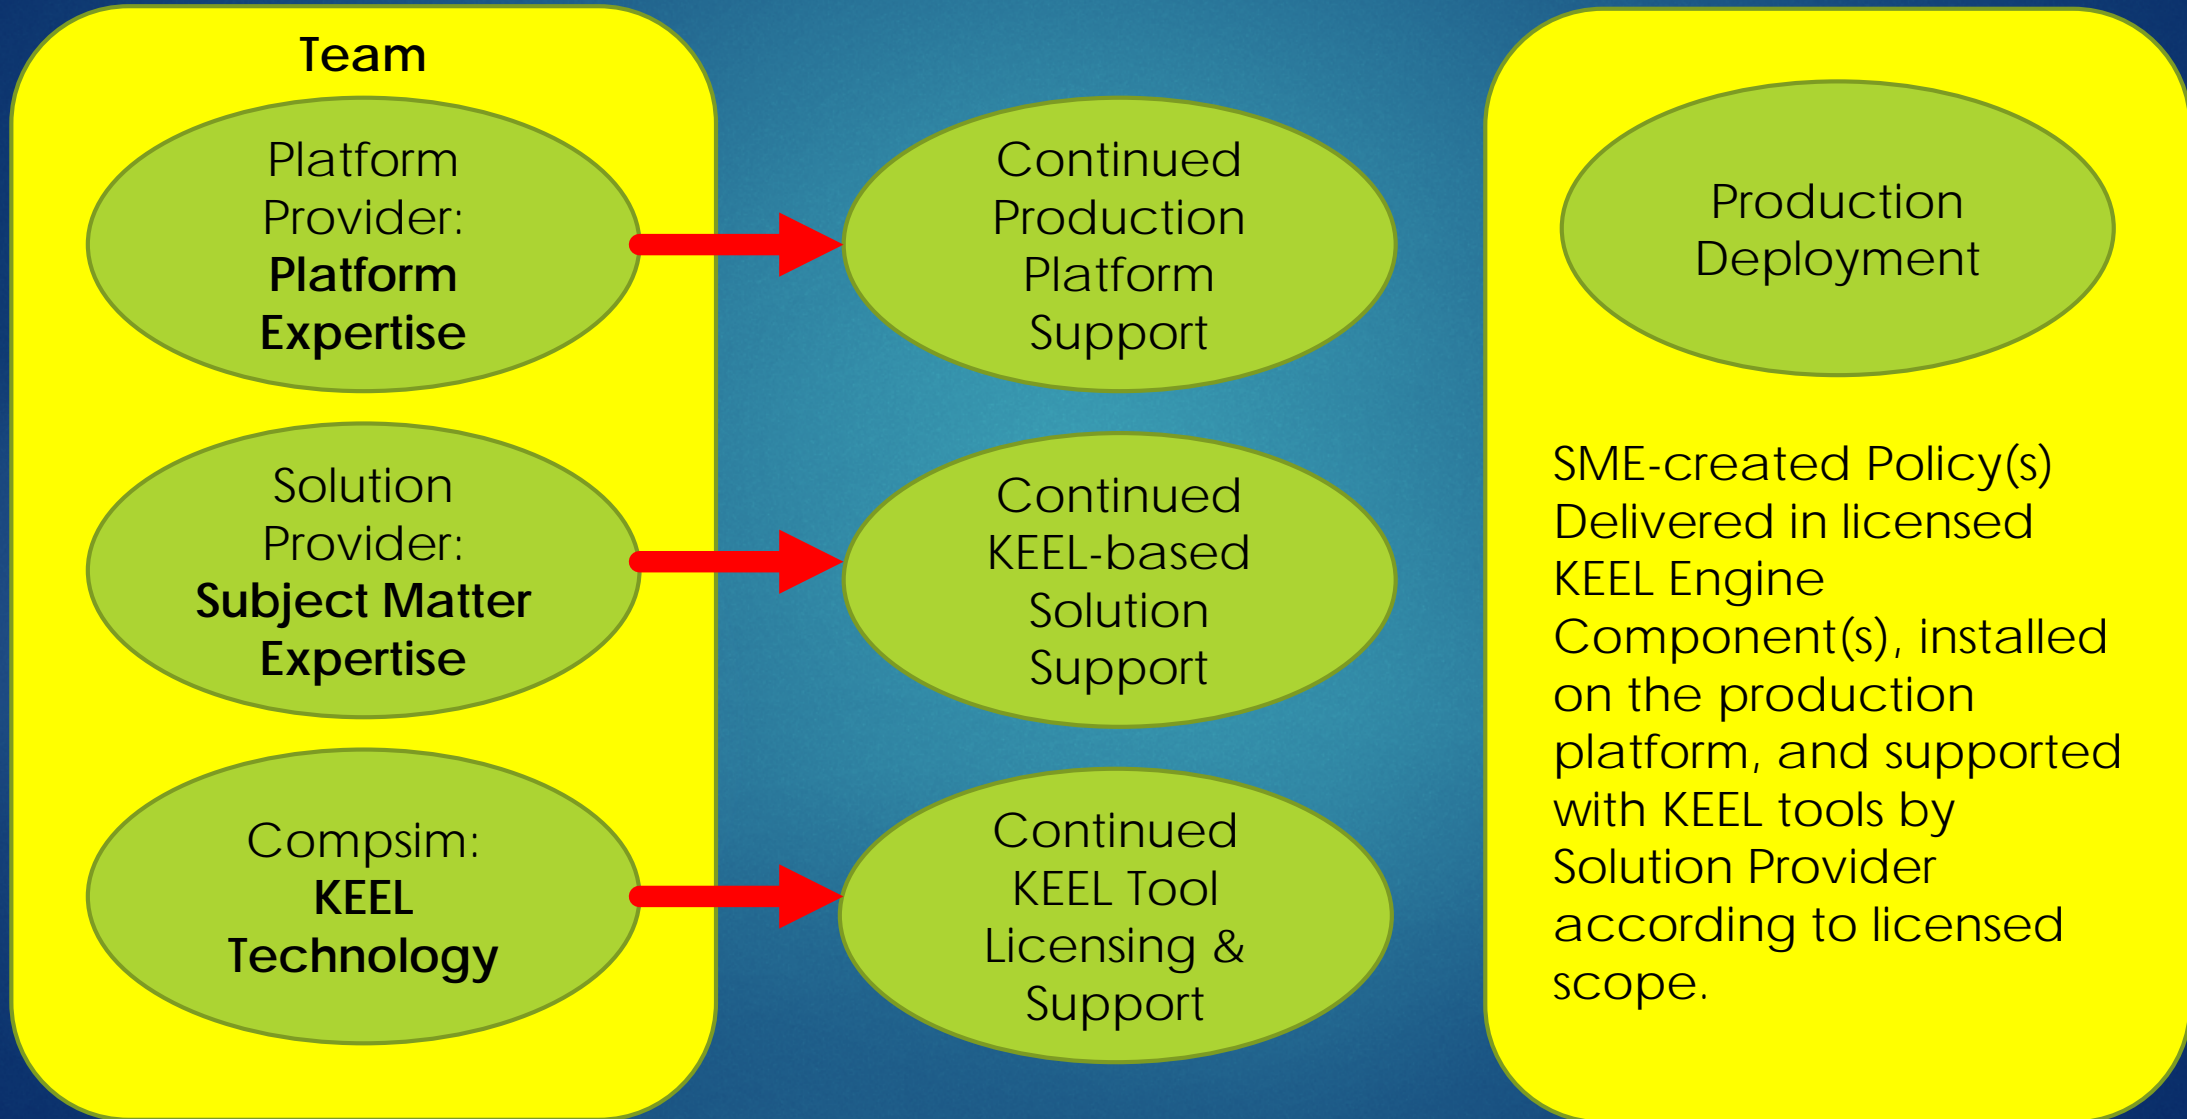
Team

Platform Provider: **Platform Expertise**

Solution Provider: **Subject Matter Expertise**

Compsim: **KEEL Technology**

Continued Production Platform Support

Continued KEEL-based Solution Support

Continued KEEL Tool Licensing & Support

Production Deployment

SME-created Policy(s) Delivered in licensed KEEL Engine Component(s), installed on the production platform, and supported with KEEL tools by Solution Provider according to licensed scope.